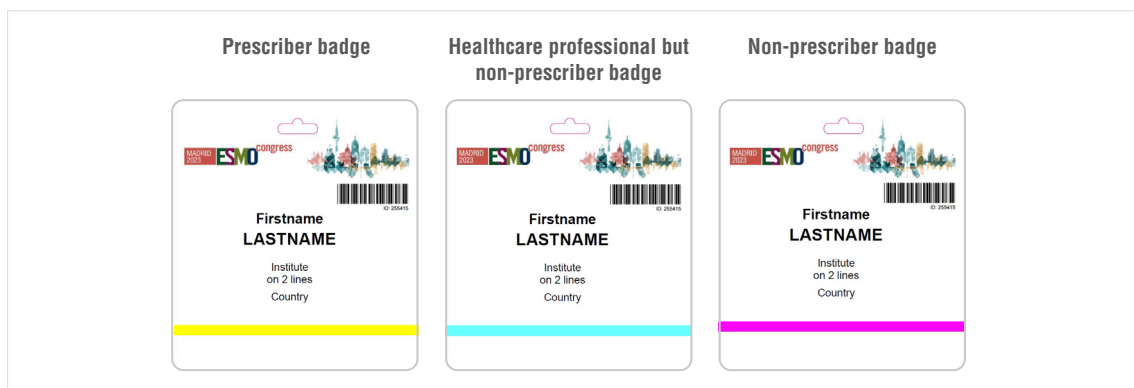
Prescriber badge

MADRID 2023 ESMO congress

ID: 255415

Firstname
LASTNAME

Institute
on 2 lines

Country

Healthcare professional but non-prescriber badge

MADRID 2023 ESMO congress

ID: 255415

Firstname
LASTNAME

Institute
on 2 lines

Country

Non-prescriber badge

MADRID 2023 ESMO congress

ID: 255415

Firstname
LASTNAME

Institute
on 2 lines

Country